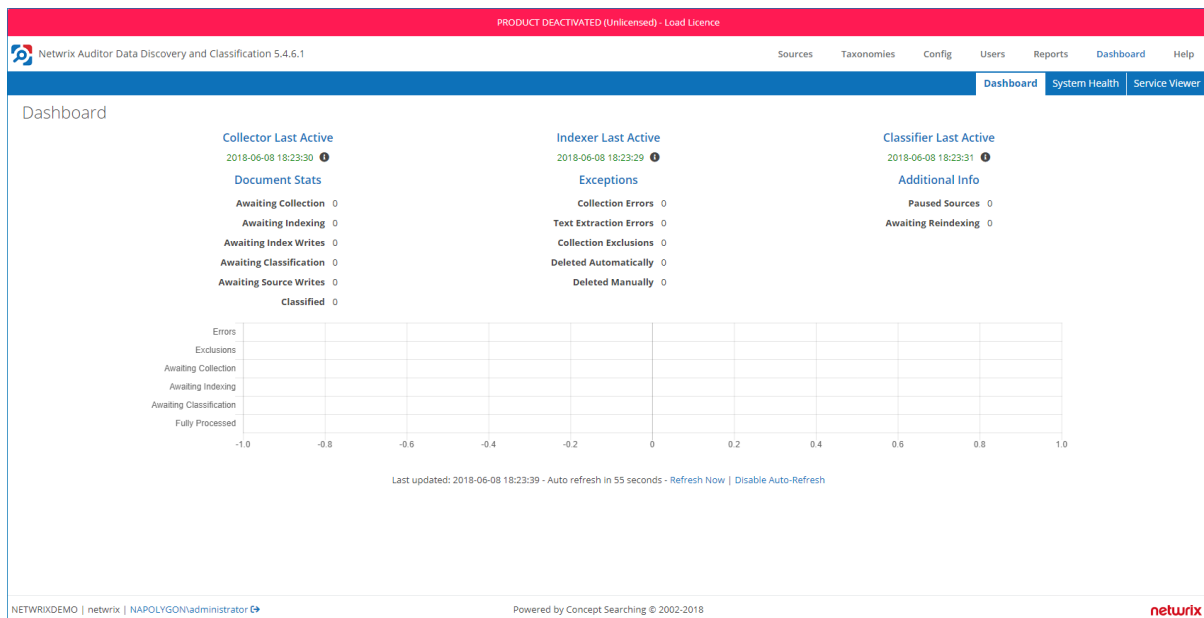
PRODUCT DEACTIVATED (Unlicensed) - Load Licence

Netwrix Auditor Data Discovery and Classification 5.4.6.1

Sources Taxonomies Config Users Reports Dashboard Help

Dashboard System Health Service Viewer

Dashboard

Collector Last Active
2018-06-08 18:23:30

Document Stats
Awaiting Collection 0
Awaiting Indexing 0
Awaiting Index Writes 0
Awaiting Classification 0
Awaiting Source Writes 0
Classified 0

Indexer Last Active
2018-06-08 18:23:29

Exceptions
Collection Errors 0
Text Extraction Errors 0
Collection Exclusions 0
Deleted Automatically 0
Deleted Manually 0

Classifier Last Active
2018-06-08 18:23:31

Additional Info
Paused Sources 0
Awaiting Reindexing 0

Errors
Exclusions
Awaiting Collection
Awaiting Indexing
Awaiting Classification
Fully Processed

-1.0 -0.8 -0.6 -0.4 -0.2 0 0.2 0.4 0.6 0.8 1.0

Last updated: 2018-06-08 18:23:39 - Auto refresh in 55 seconds - Refresh Now | Disable Auto-Refresh

NETWRIXDEMO | netwrix | NAPOLYGON\administrator

Powered by Concept Searching © 2002-2018

netwrix